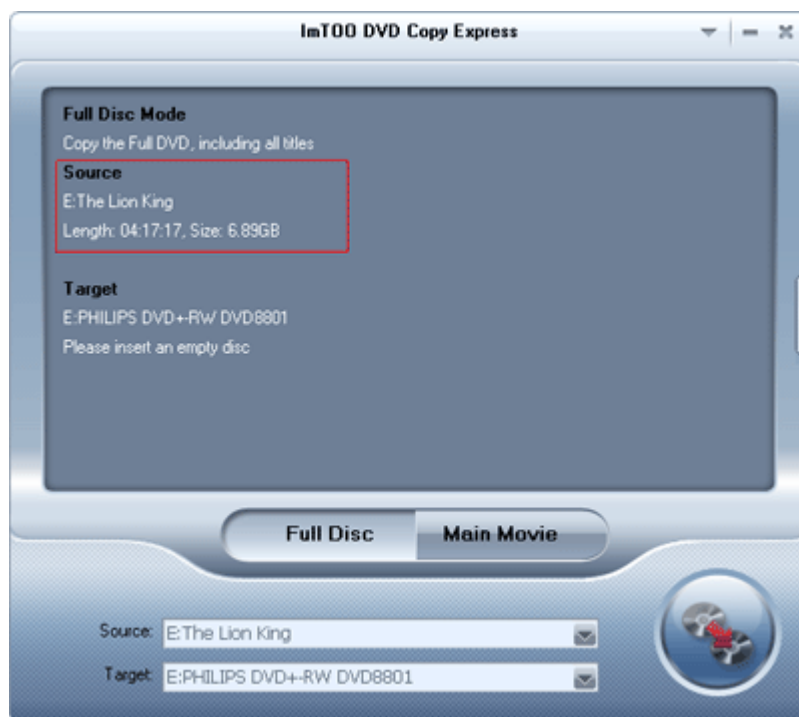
ImTOO DVD Copy Express

Full Disc Mode
Copy the Full DVD, including all titles

Source
E:The Lion King
Length: 04:17:17, Size: 6.89GB

Target
E:PHILIPS DVD+-RW DVD8801
Please insert an empty disc

Full Disc
Main Movie

Source: E:The Lion King
Target: E:PHILIPS DVD+-RW DVD8801